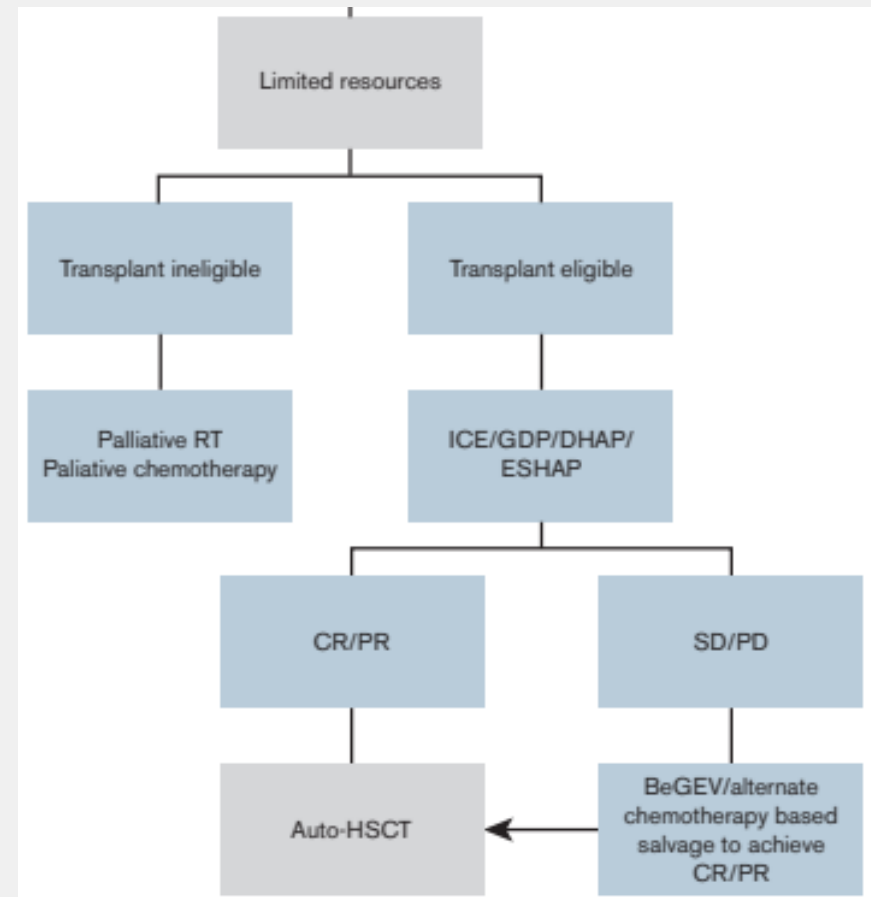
Limited resources

Transplant ineligible

Transplant eligible

Palliative RT
Paliative chemotherapy

ICE/GDP/DHAP/
ESHAP

CR/PR

SD/PD

Auto-HSCT

BeGEV/alternate chemotherapy based salvage to achieve CR/PR